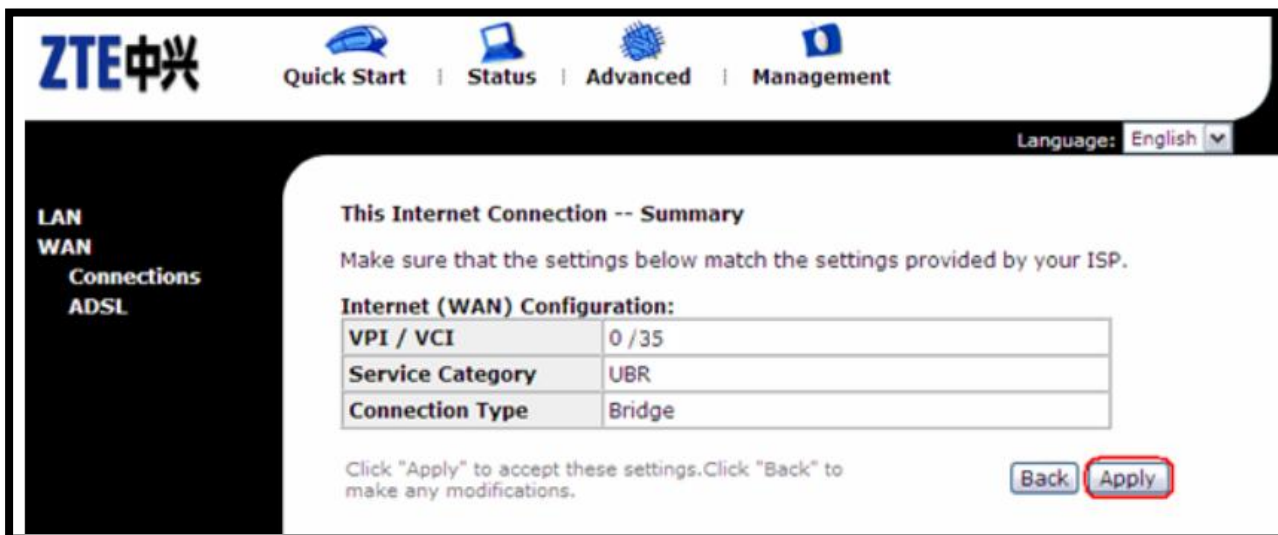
ZTE中兴

Quick Start | Status | Advanced | Management

Language: English

LAN
WAN
Connections
ADSL

This Internet Connection -- Summary

Make sure that the settings below match the settings provided by your ISP.

Internet (WAN) Configuration:

| VPI / VCI | 0 /35 |
|---|---|
| Service Category | UBR |
| Connection Type | Bridge |

Click "Apply" to accept these settings.Click "Back" to make any modifications.

Back Apply